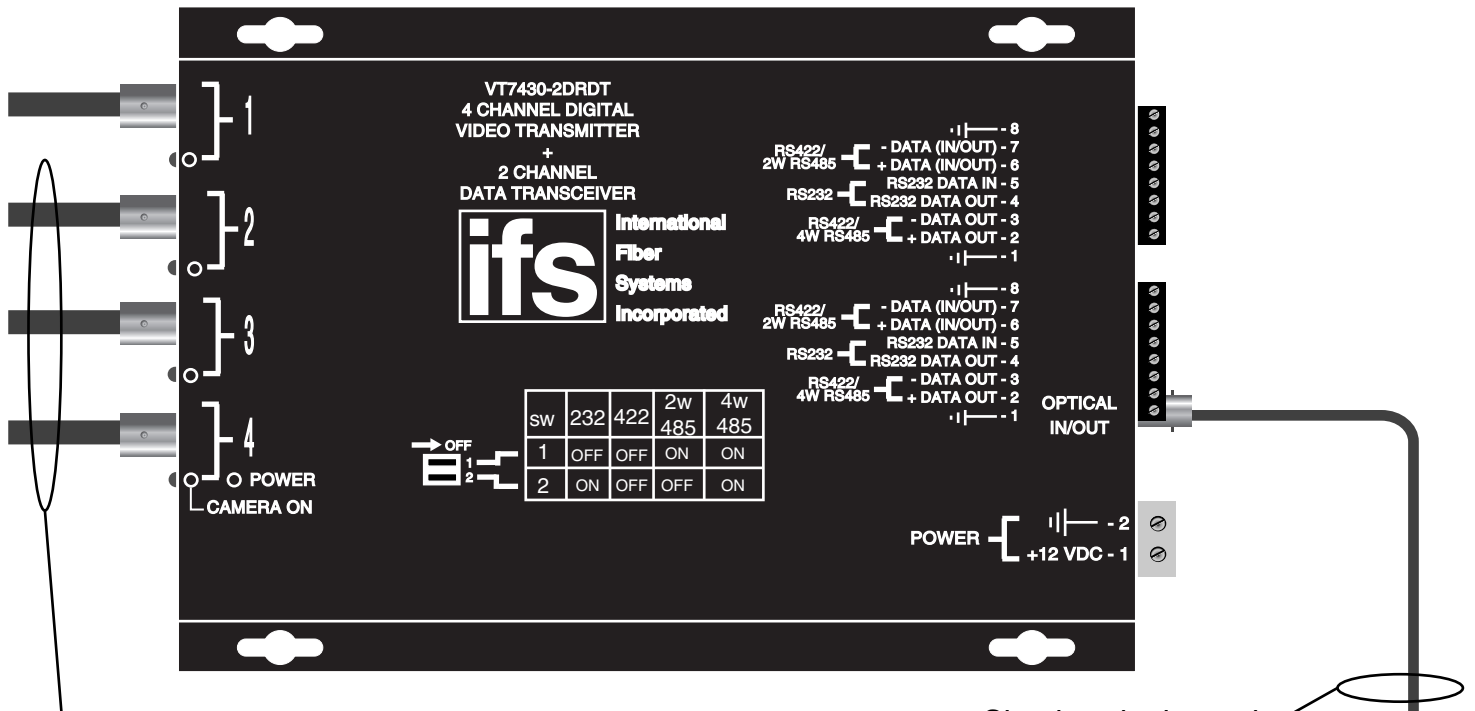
1

2

3

4

O POWER

CAMERA ON

VT7430-2DRDT
4 CHANNEL DIGITAL
VIDEO TRANSMITTER
+
2 CHANNEL
DATA TRANSCEIVER

ifs

International
Fiber
Systems
Incorporated

| SW | 232 | 422 | 2W 485 | 4W 485 |
|---|---|---|---|---|
| 1 | OFF | OFF | ON | ON |
| 2 | ON | OFF | OFF | ON |

OFF
1
2

- 8
RS422/ 2W RS485 - DATA (IN/OUT) - 7
+ DATA (IN/OUT) - 6
RS232 RS232 DATA IN - 5
RS232 DATA OUT - 4
RS422/ 4W RS485 - DATA OUT - 3
+ DATA OUT - 2
- 1

- 8
RS422/ 2W RS485 - DATA (IN/OUT) - 7
+ DATA (IN/OUT) - 6
RS232 RS232 DATA IN - 5
RS232 DATA OUT - 4
RS422/ 4W RS485 - DATA OUT - 3
+ DATA OUT - 2
- 1

OPTICAL
IN/OUT

POWER - 2
+12 VDC - 1